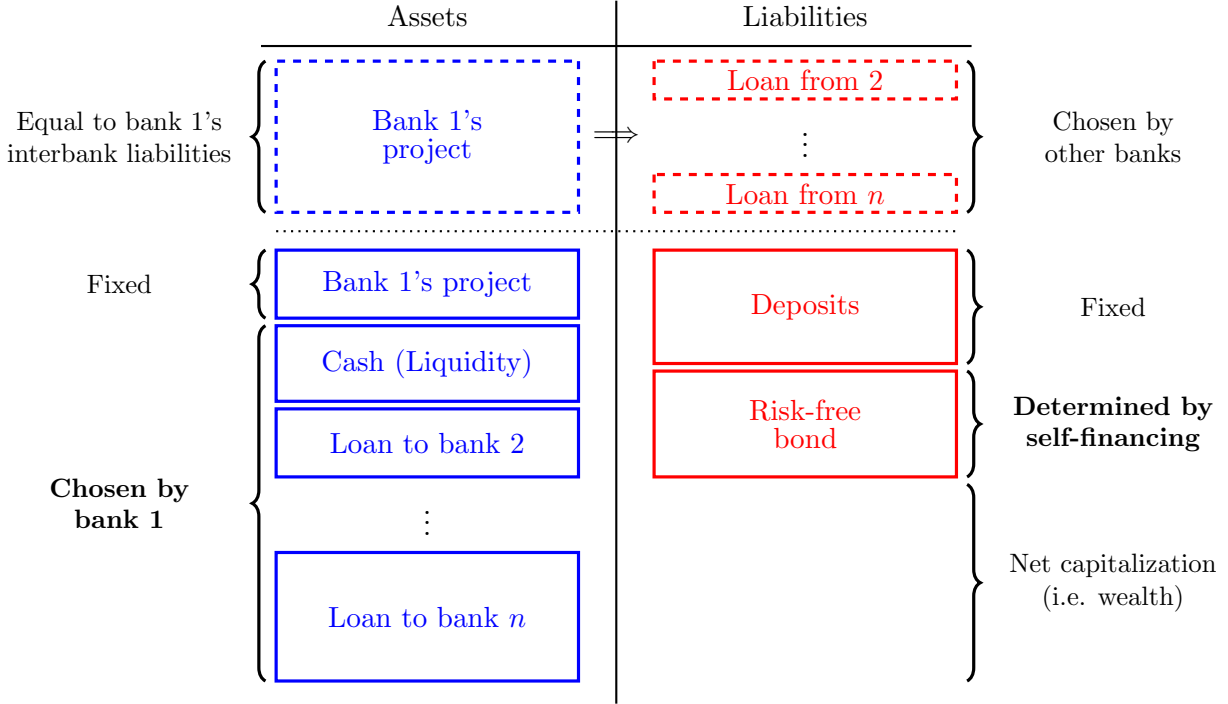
Assets

Liabilities

Equal to bank 1's interbank liabilities

Bank 1's project

$\Longrightarrow$

Loan from 2

$\vdots$

Loan from $n$

Chosen by other banks

Fixed

Bank 1's project

Deposits

Fixed

Cash (Liquidity)

Risk-free bond

**Determined by self-financing**

Loan to bank 2

**Chosen by bank 1**

$\vdots$

Net capitalization (i.e. wealth)

Loan to bank $n$